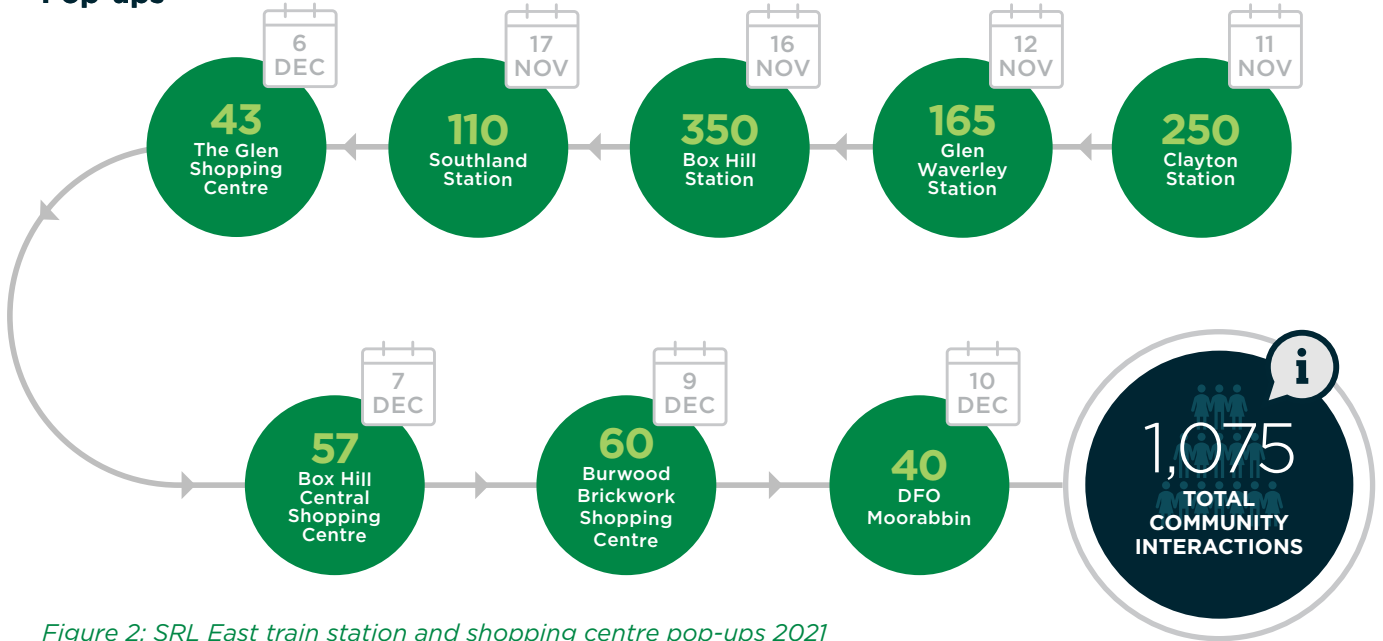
Pop-ups

6 DEC
43
The Glen Shopping Centre

17 NOV
110
Southland Station

16 NOV
350
Box Hill Station

12 NOV
165
Glen Waverley Station

11 NOV
250
Clayton Station

7 DEC
57
Box Hill Central Shopping Centre

9 DEC
60
Burwood Brickwork Shopping Centre

10 DEC
40
DFO Moorabbin

i
1,075
TOTAL COMMUNITY INTERACTIONS

Figure 2: SRL East train station and shopping centre pop-ups 2021